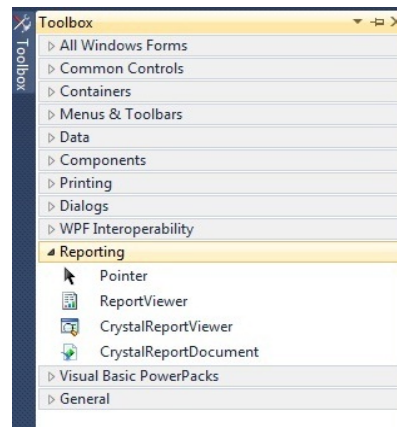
Toolbox

Toolbox

▷ All Windows Forms
▷ Common Controls
▷ Containers
▷ Menus & Toolbars
▷ Data
▷ Components
▷ Printing
▷ Dialogs
▷ WPF Interoperability
◢ Reporting
Pointer
ReportViewer
CrystalReportViewer
CrystalReportDocument
▷ Visual Basic PowerPacks
▷ General